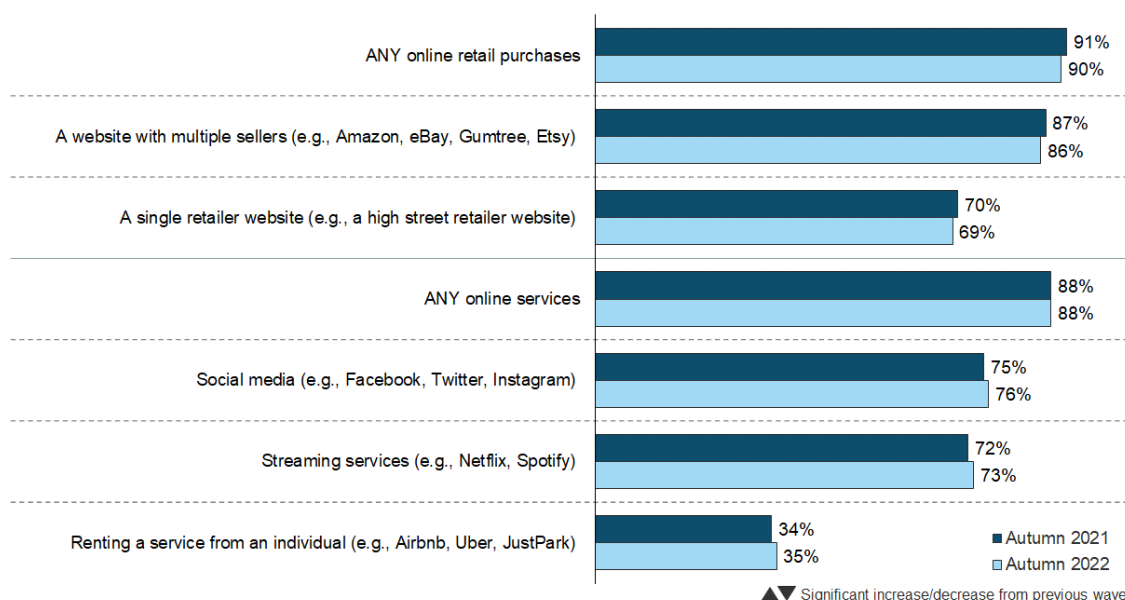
ANY online retail purchases
91%
90%

A website with multiple sellers (e.g., Amazon, eBay, Gumtree, Etsy)
87%
86%

A single retailer website (e.g., a high street retailer website)
70%
69%

ANY online services
88%
88%

Social media (e.g., Facebook, Twitter, Instagram)
75%
76%

Streaming services (e.g., Netflix, Spotify)
72%
73%

Renting a service from an individual (e.g., Airbnb, Uber, JustPark)
34%
35%

Autumn 2021
Autumn 2022

▲▼ Significant increase/decrease from previous wave